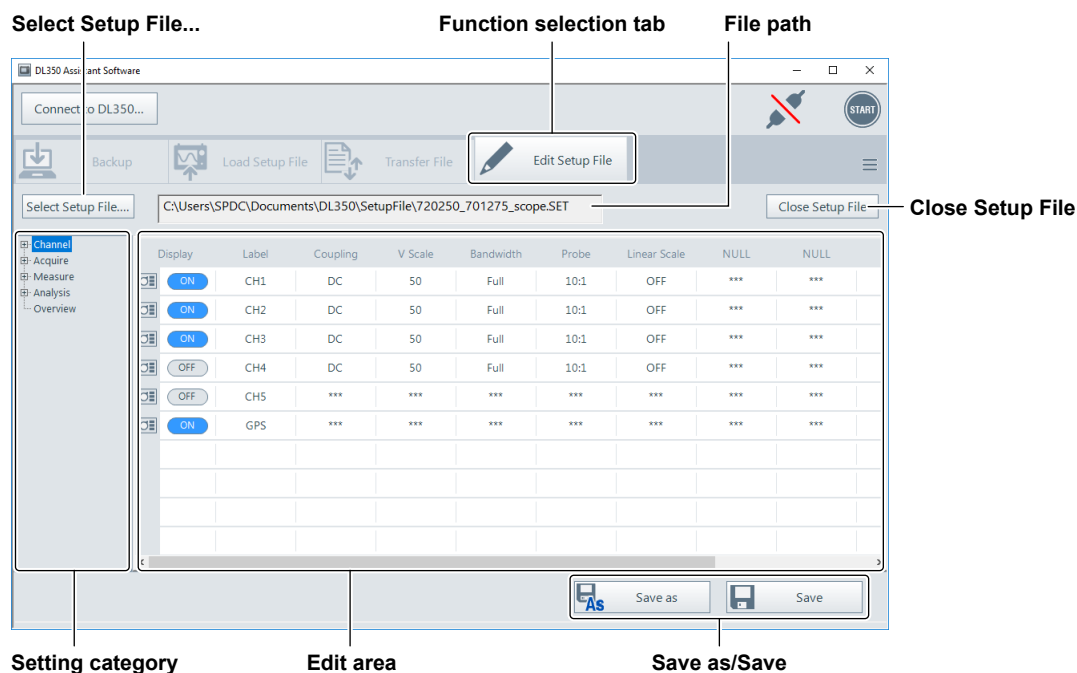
Select Setup File...

Function selection tab

File path

DL350 Assistant Software

Connect to DL350...

START

Backup

Load Setup File

Transfer File

Edit Setup File

Select Setup File....

C:\Users\SPDC\Documents\DL350\SetupFile\720250_701275_scope.SET

Close Setup File

Close Setup File

Channel
Acquire
Measure
Analysis
Overview

| | Display | Label | Coupling | V Scale | Bandwidth | Probe | Linear Scale | NULL | NULL |
|---|---|---|---|---|---|---|---|---|---|
| | ON | CH1 | DC | 50 | Full | 10:1 | OFF | *** | *** |
| | ON | CH2 | DC | 50 | Full | 10:1 | OFF | *** | *** |
| | ON | CH3 | DC | 50 | Full | 10:1 | OFF | *** | *** |
| | OFF | CH4 | DC | 50 | Full | 10:1 | OFF | *** | *** |
| | OFF | CH5 | *** | *** | *** | *** | *** | *** | *** |
| | ON | GPS | *** | *** | *** | *** | *** | *** | *** |

As

Save as

Save

Setting category

Edit area

Save as/Save